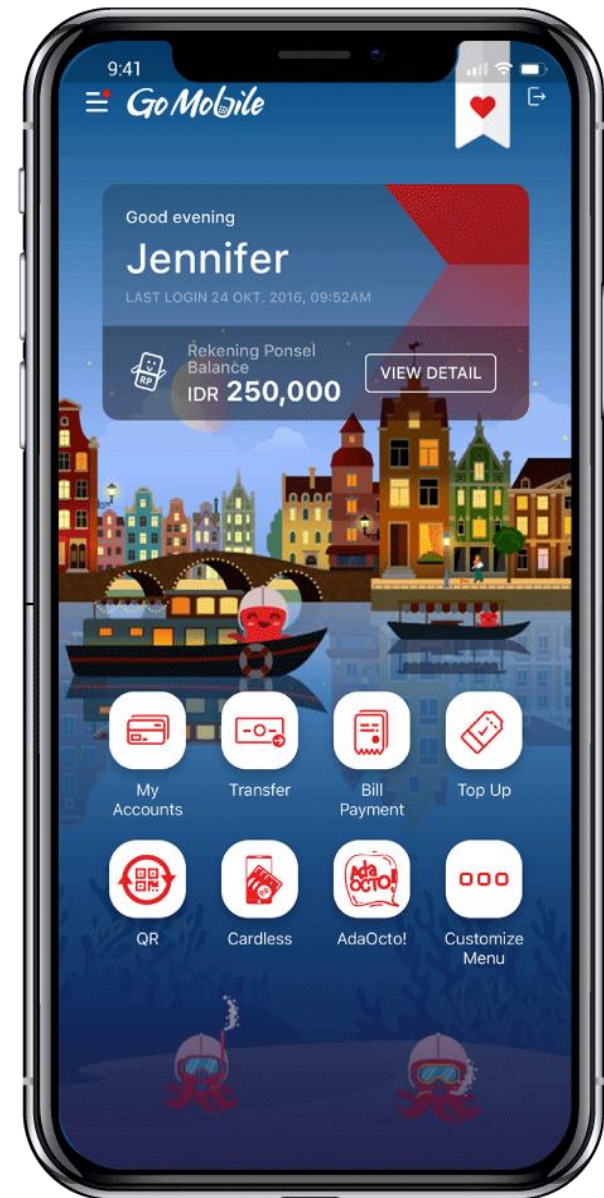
9:41

GoMobile

Good evening

Jennifer

LAST LOGIN 24 OKT. 2016, 09:52AM

RP

Rekening Ponsel Balance

IDR 250,000

VIEW DETAIL

My Accounts

Transfer

Bill Payment

Top Up

QR

Cardless

AdaOcto!

AdaOCTO!

Customize Menu